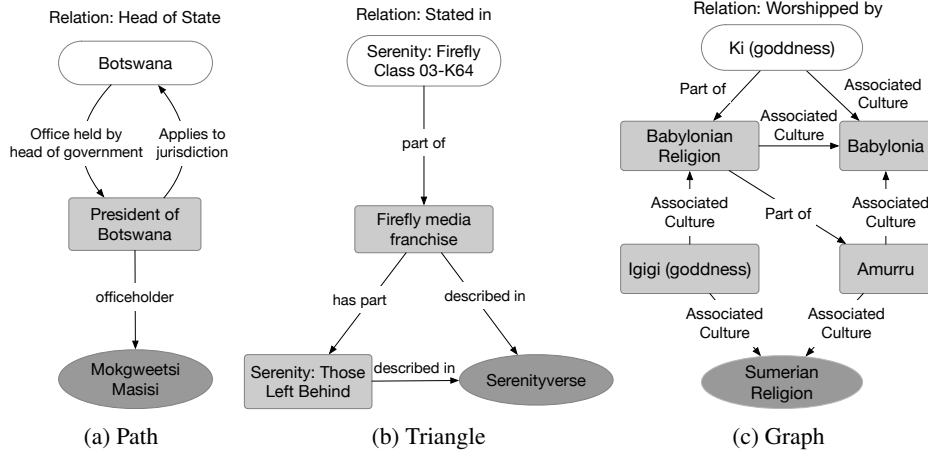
Relation: Head of State

Botswana

Office held by head of government

Applies to jurisdiction

President of Botswana

officeholder

Mokgweetsi Masisi

(a) Path

Relation: Stated in

Serenity: Firefly Class 03-K64

part of

Firefly media franchise

has part

described in

Serenity: Those Left Behind

described in

Serenityverse

(b) Triangle

Relation: Worshipped by

Ki (goddness)

Part of

Associated Culture

Associated Culture

Babylonian Religion

Babylonia

Associated Culture

Part of

Associated Culture

Igigi (goddness)

Amurru

Associated Culture

Associated Culture

Sumerian Religion

(c) Graph